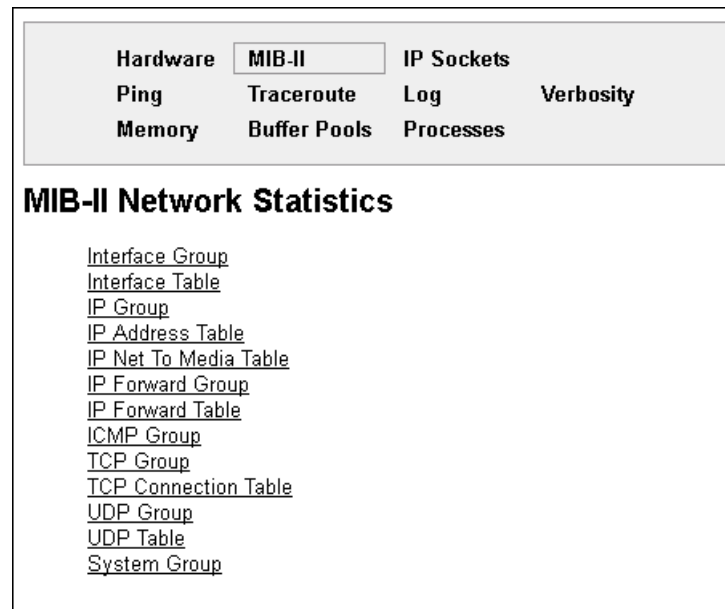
Hardware MIB-II IP Sockets
Ping Traceroute Log Verbosity
Memory Buffer Pools Processes

MIB-II Network Statistics

Interface Group
Interface Table
IP Group
IP Address Table
IP Net To Media Table
IP Forward Group
IP Forward Table
ICMP Group
TCP Group
TCP Connection Table
UDP Group
UDP Table
System Group